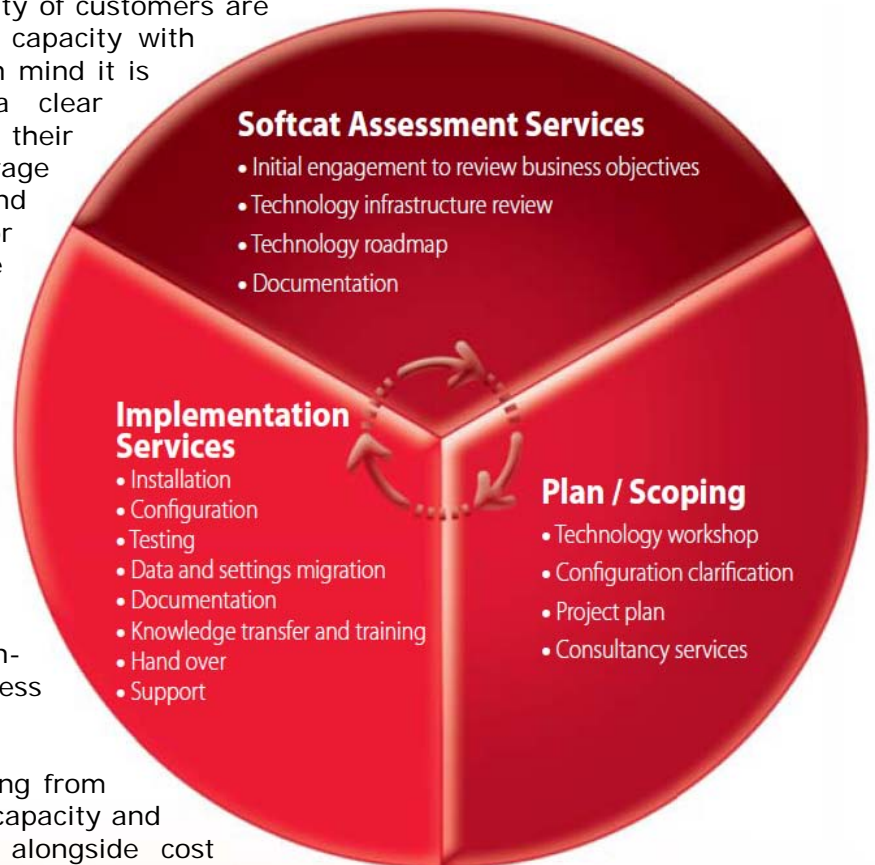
ty of customers are capacity with mind it is a clear their age nd r e

n-
ess

ng from
capacity and
alongside cost

Softcat Assessment Services
• Initial engagement to review business objectives
• Technology infrastructure review
• Technology roadmap
• Documentation

Implementation Services
• Installation
• Configuration
• Testing
• Data and settings migration
• Documentation
• Knowledge transfer and training
• Hand over
• Support

Plan / Scoping
• Technology workshop
• Configuration clarification
• Project plan
• Consultancy services